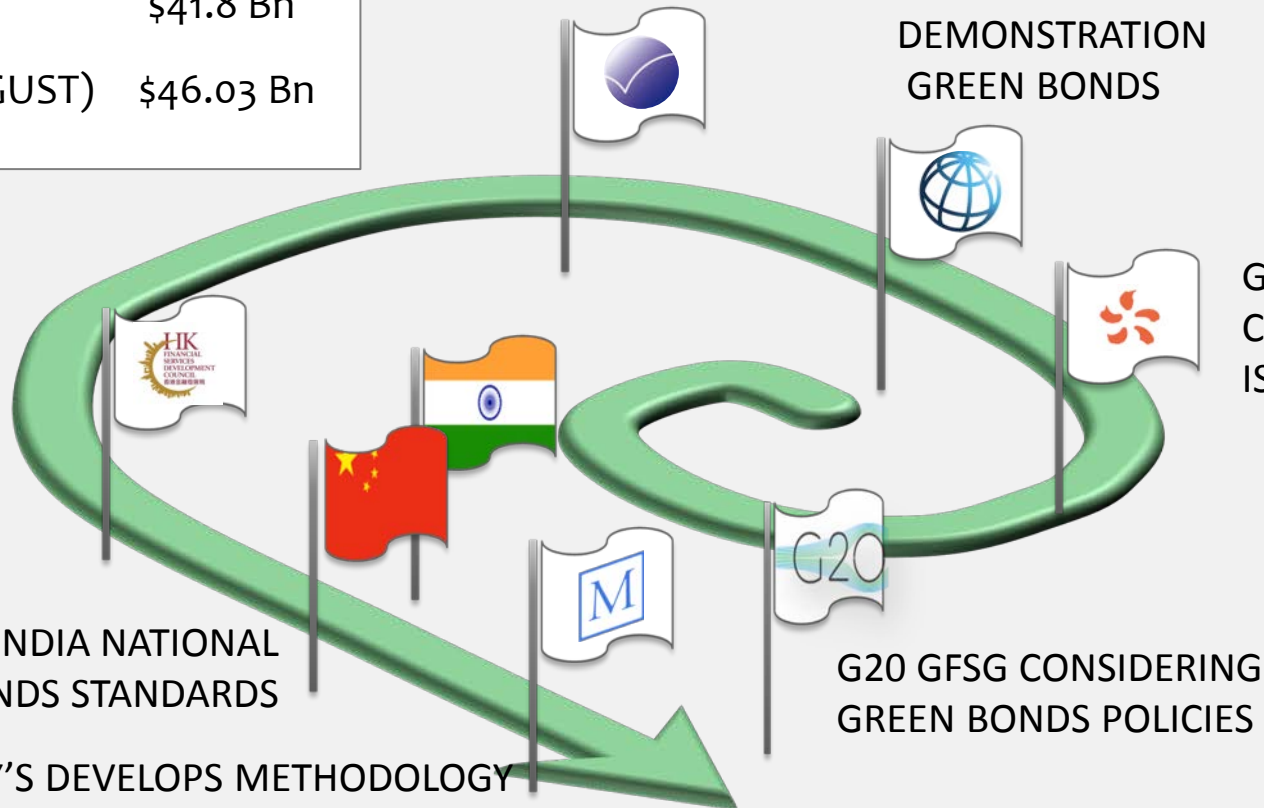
\$41.8 Bn

GUST) \$46.03 Bn

DEMONSTRATION GREEN BONDS

HK FINANCIAL SERVICES DEVELOPMENT COUNCIL 香港金融發展局

G
C
IS

G20

M

NDIA NATIONAL
NDS STANDARDS

G20 GFSG CONSIDERING
GREEN BONDS POLICIES

'S DEVELOPS METHODOLOGY